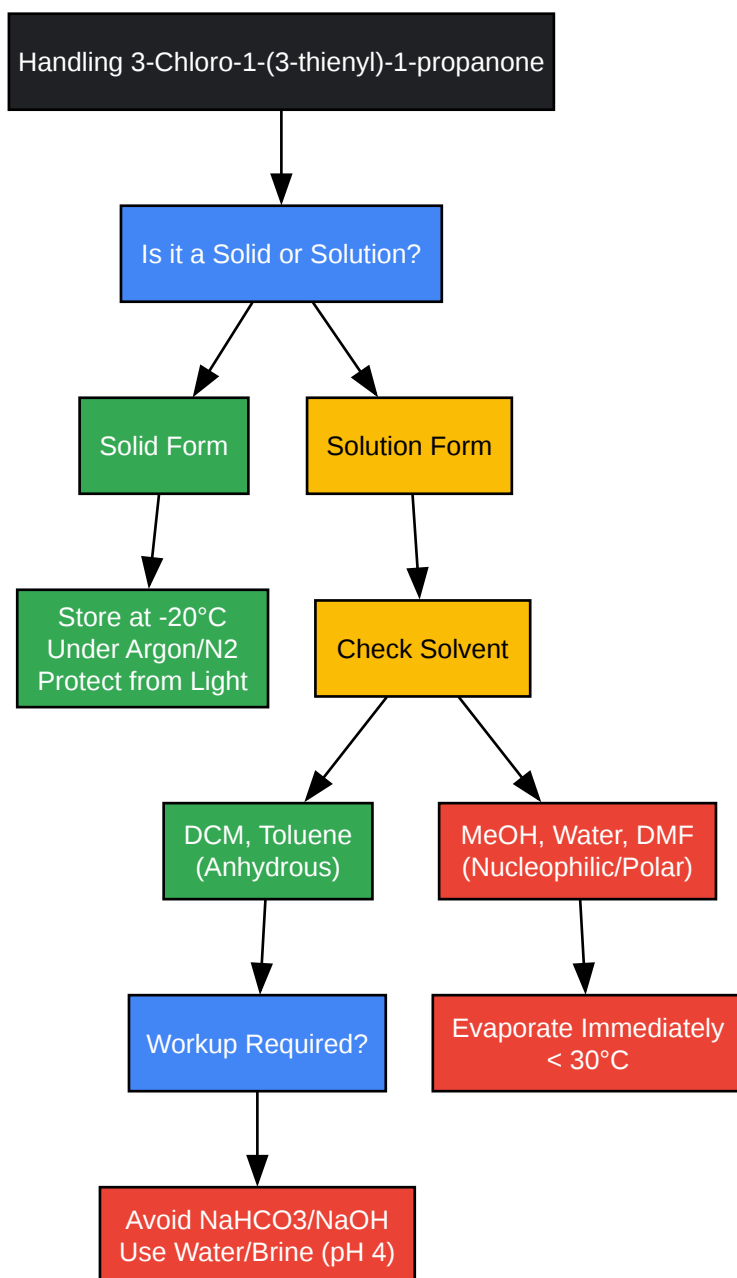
Handling 3-Chloro-1-(3-thienyl)-1-propanone

Is it a Solid or Solution?

Solid Form

Solution Form

Store at -20°C
Under Argon/N2
Protect from Light

Check Solvent

DCM, Toluene
(Anhydrous)

MeOH, Water, DMF
(Nucleophilic/Polar)

Workup Required?

Evaporate Immediately
< 30°C

Avoid NaHCO3/NaOH
Use Water/Brine (pH 4)